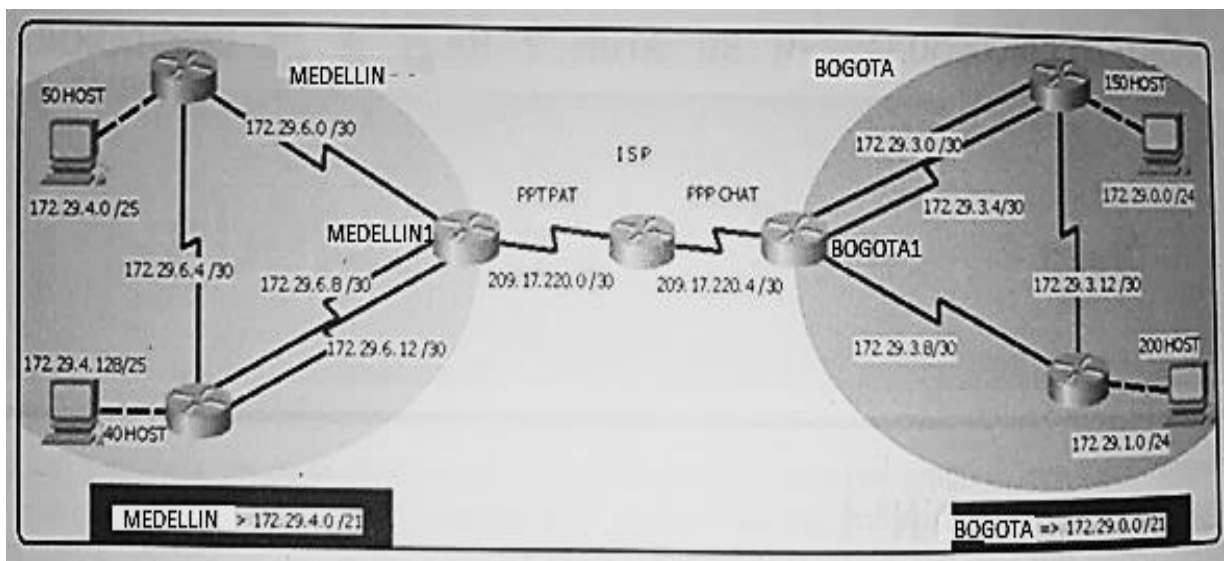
MEDELLIN

BOGOTA

50 HOST

172.29.6.0 /30

ISP

172.29.3.0 /30

150 HOST

172.29.4.0 /25

PPT PAT

PPP CHAT

172.29.3.4/30

172.29.0.0 /24

MEDELLIN1

BOGOTA1

172.29.6.4 /30

172.29.6.8 /30

209.17.220.0 /30

209.17.220.4 /30

172.29.3.12 /30

172.29.6.12 /30

172.29.3.8/30

200 HOST

172.29.4.128/25

40 HOST

172.29.1.0 /24

MEDELLIN > 172.29.4.0 /21

BOGOTA => 172.29.0.0 /21